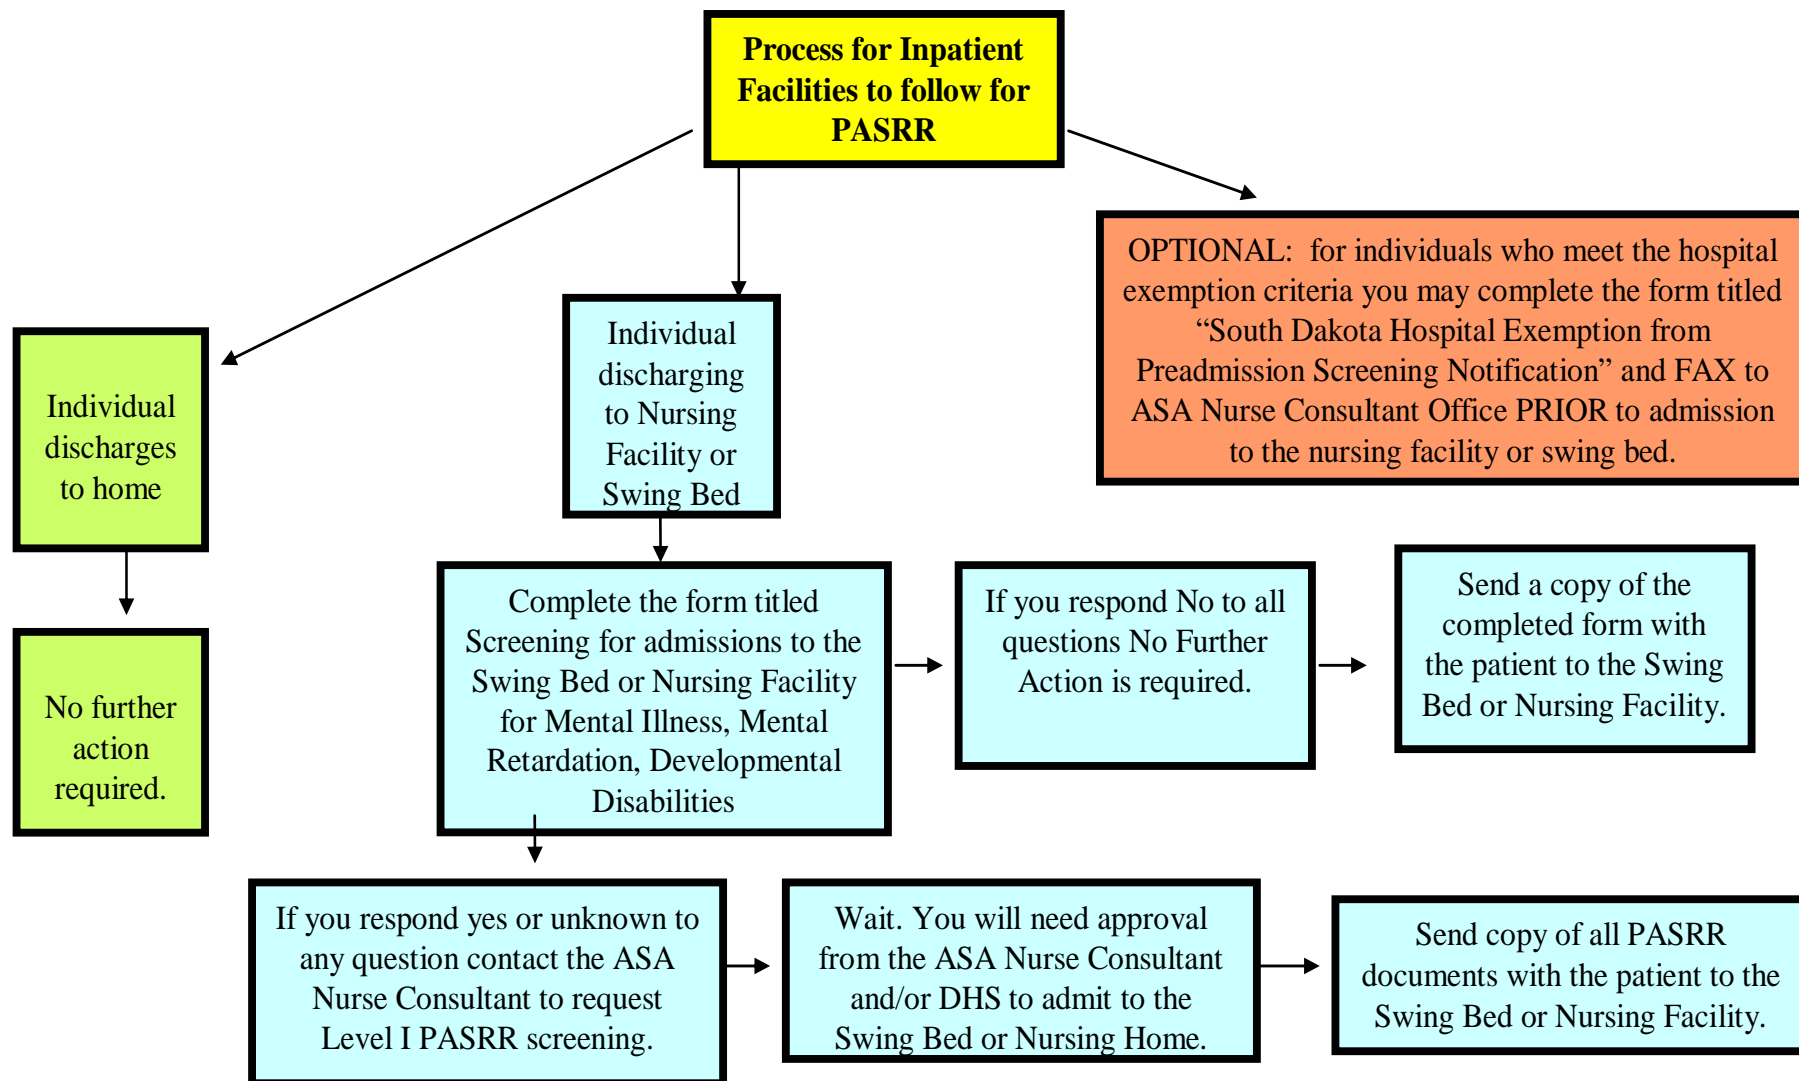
Process for Inpatient Facilities to follow for PASRR

Individual discharges to home

No further action required.

Individual discharging to Nursing Facility or Swing Bed

OPTIONAL: for individuals who meet the hospital exemption criteria you may complete the form titled "South Dakota Hospital Exemption from Preadmission Screening Notification" and FAX to ASA Nurse Consultant Office PRIOR to admission to the nursing facility or swing bed.

Complete the form titled Screening for admissions to the Swing Bed or Nursing Facility for Mental Illness, Mental Retardation, Developmental Disabilities

If you respond No to all questions No Further Action is required.

Send a copy of the completed form with the patient to the Swing Bed or Nursing Facility.

If you respond yes or unknown to any question contact the ASA Nurse Consultant to request Level I PASRR screening.

Wait. You will need approval from the ASA Nurse Consultant and/or DHS to admit to the Swing Bed or Nursing Home.

Send copy of all PASRR documents with the patient to the Swing Bed or Nursing Facility.